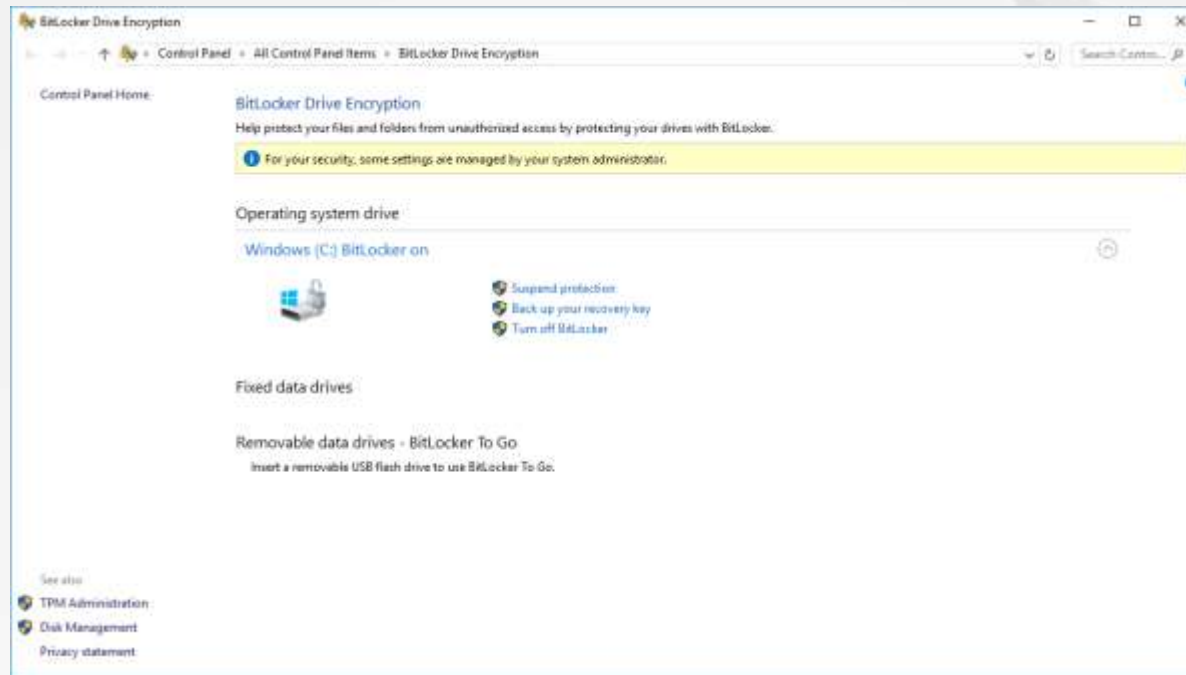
BitLocker Drive Encryption

Control Panel › All Control Panel Items › BitLocker Drive Encryption

Search Contro...

Control Panel Home

BitLocker Drive Encryption

Help protect your files and folders from unauthorized access by protecting your drives with BitLocker.

For your security, some settings are managed by your system administrator.

Operating system drive

Windows (C:) BitLocker on

Suspend protection

Back up your recovery key

Turn off BitLocker

Fixed data drives

Removable data drives - BitLocker To Go

Insert a removable USB flash drive to use BitLocker To Go.

See also

TPM Administration

Disk Management

Privacy statement